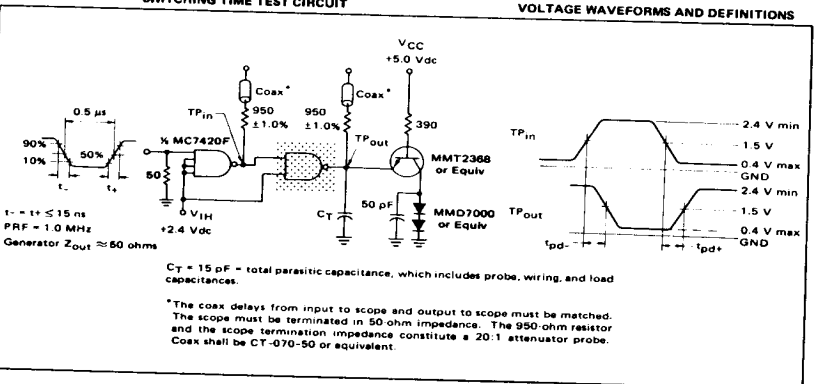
SWITCHING TIME TEST CIRCUIT

VOLTAGE WAVEFORMS AND DEFINITIONS

0.5 μs

90%

50%

10%

$t_-$

$t_+$

$t_- = t_+ \leq 15$ ns

PRF = 1.0 MHz

Generator $Z_{out} \approx 50$ ohms

½ MC7420F

50

$V_{IH}$

+2.4 Vdc

$TP_{in}$

Coax*

950

±1.0%

950

±1.0%

Coax*

$TP_{out}$

$V_{CC}$

+5.0 Vdc

390

MMT2368

or Equiv

$C_T$

50 pF

MMD7000

or Equiv

$TP_{in}$

2.4 V min

1.5 V

0.4 V max

GND

$TP_{out}$

2.4 V min

1.5 V

0.4 V max

GND

$t_{pd-}$

$t_{pd+}$

$C_T$ = 15 pF = total parasitic capacitance, which includes probe, wiring, and load capacitances.

*The coax delays from input to scope and output to scope must be matched. The scope must be terminated in 50-ohm impedance. The 950-ohm resistor and the scope termination impedance constitute a 20:1 attenuator probe. Coax shall be CT-070-50 or equivalent.